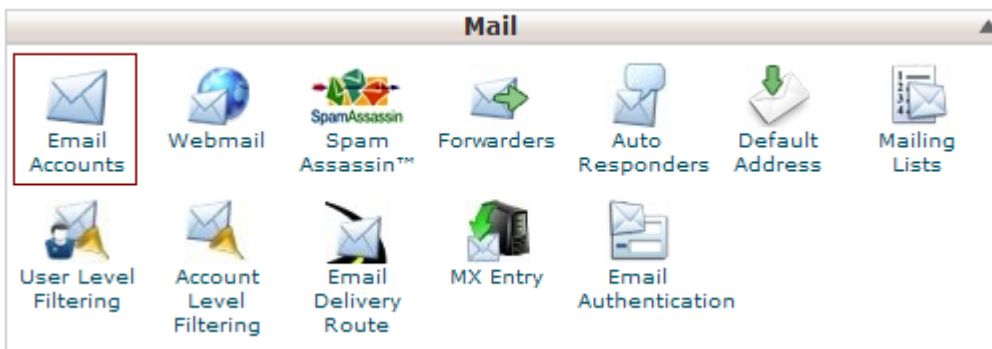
Mail

Email Accounts

Webmail

SpamAssassin
Spam Assassin™

Forwarders

Auto Responders

Default Address

Mailing Lists

User Level Filtering

Account Level Filtering

Email Delivery Route

MX Entry

Email Authentication